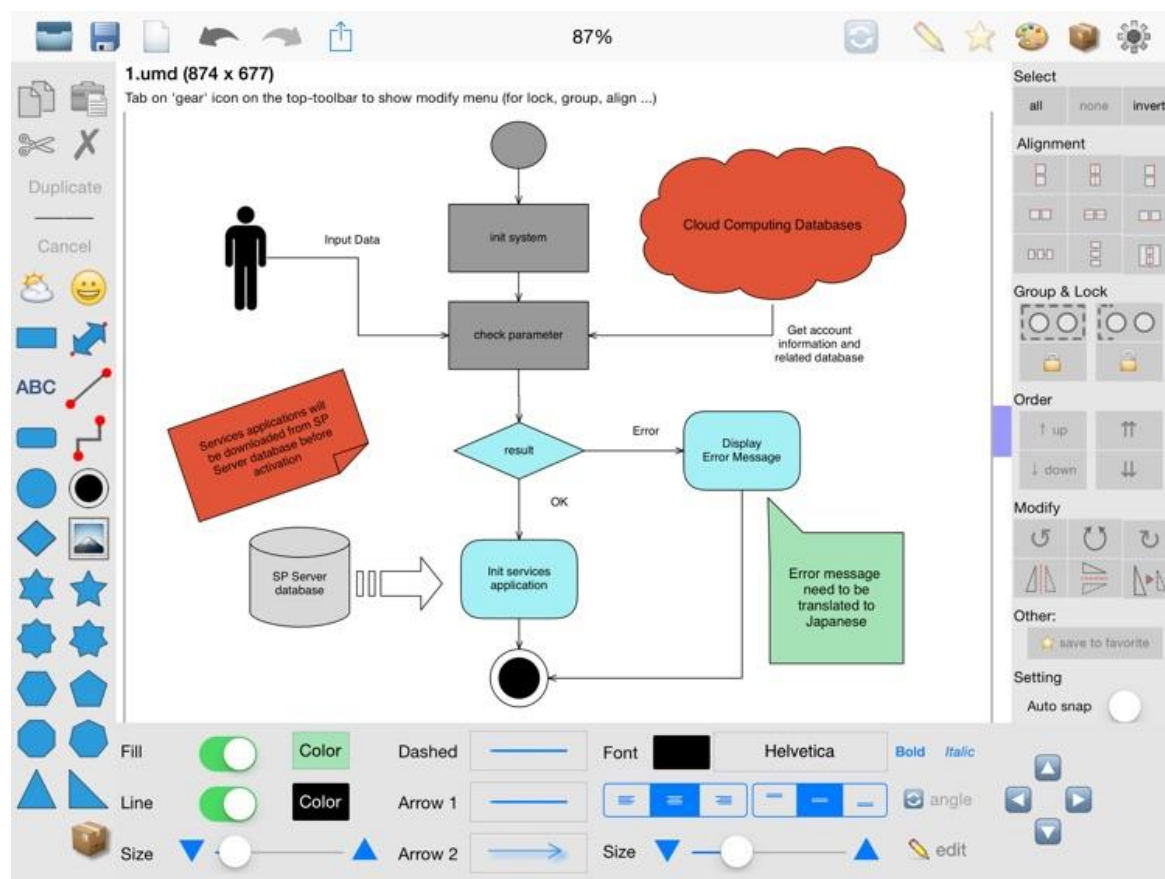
87%

1.umd (874 x 677)

Tab on 'gear' icon on the top-toolbar to show modify menu (for lock, group, align ...)

Duplicate

Cancel

ABC

Input Data

init system

Cloud Computing Databases

check parameter

Get account information and related database

Services applications will be downloaded from SP Server database before activation

result

Error

Display Error Message

OK

SP Server database

Init services application

Error message need to be translated to Japanese

Select

all

none

invert

Alignment

Group & Lock

Order

↑ up

↓ down

Modify

Other:

save to favorite

Setting

Auto snap

Fill

Color

Line

Color

Size

Dashed

Arrow 1

Arrow 2

Font

Helvetica

Bold

Italic

angle

Size

edit